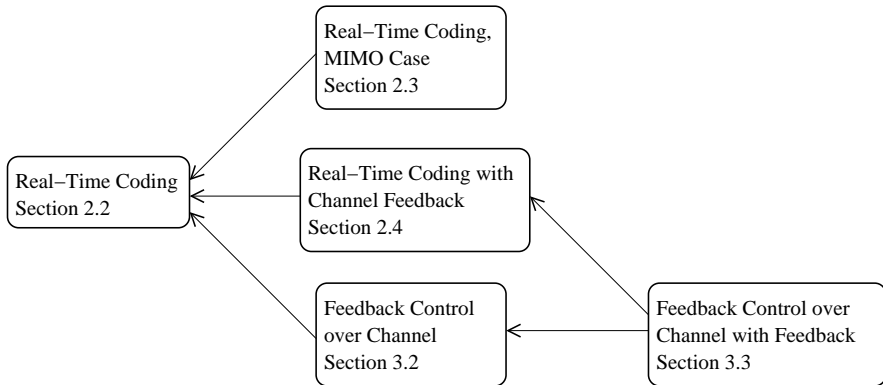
Real−Time Coding, MIMO Case
Section 2.3

Real−Time Coding
Section 2.2

Real−Time Coding with Channel Feedback
Section 2.4

Feedback Control over Channel
Section 3.2

Feedback Control over Channel with Feedback
Section 3.3